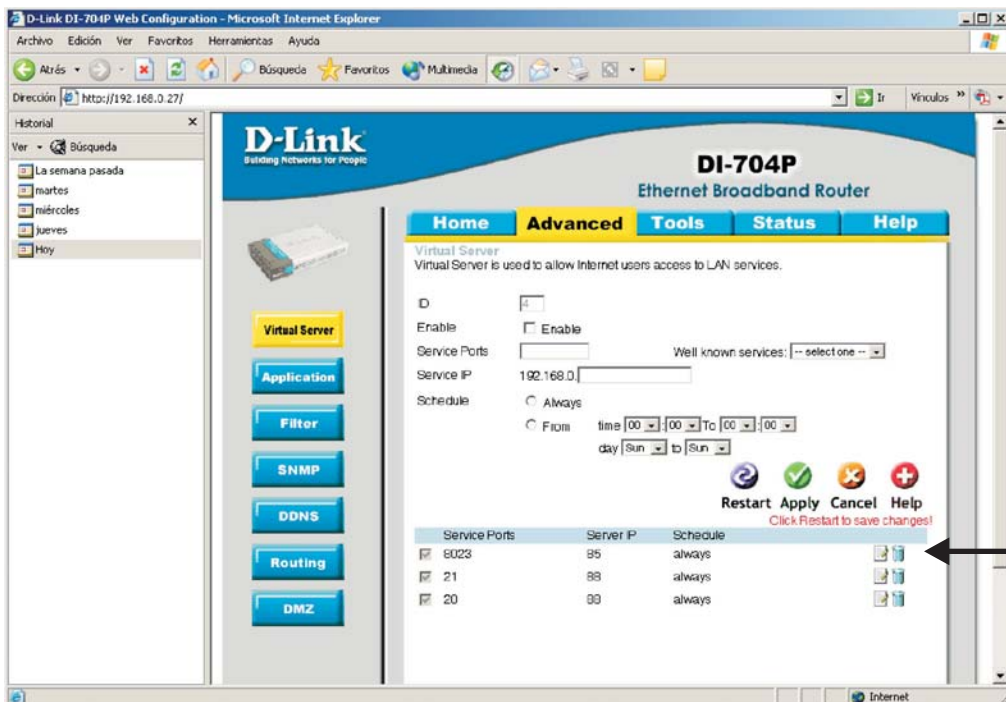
D-Link DI-704P Web Configuration - Microsoft Internet Explorer

Archivo Edición Ver Favoritos Herramientas Ayuda

Atrás Búsqueda Favoritos Multimedia

Dirección http://192.168.0.27/ Ir Vínculos

Historial

Ver Búsqueda

La semana pasada
martes
miércoles
jueves
Hoy

D-Link
Building Networks for People

DI-704P
Ethernet Broadband Router

Home Advanced Tools Status Help

Virtual Server
Virtual Server is used to allow Internet users access to LAN services.

Virtual Server
Application
Filter
SNMP
DDNS
Routing
DMZ

ID 4
Enable Enable
Service Ports Well known services: -- select one --
Service IP 192.168.0.
Schedule Always
From time 00 : 00 To 00 : 00
day Sun to Sun

Restart Apply Cancel Help
Click Restart to save changes!

| | Service Ports | Server IP | Schedule |
|---|---|---|---|
| ☑ | 8023 | 85 | always |
| ☑ | 21 | 88 | always |
| ☑ | 20 | 88 | always |

Internet